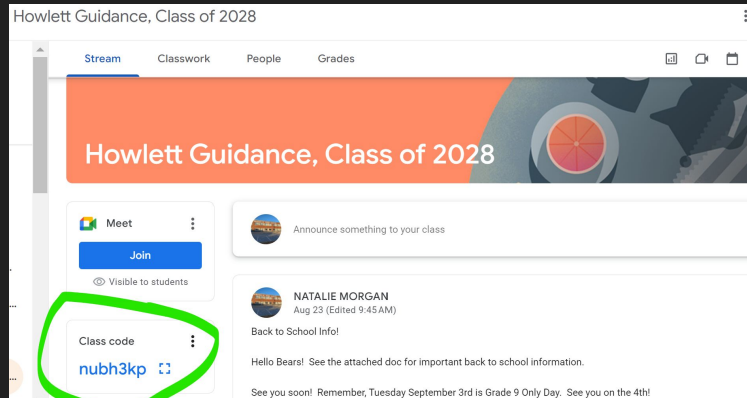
Howlett Guidance, Class of 2028

Stream Classwork People Grades

Howlett Guidance, Class of 2028

Meet

Join

Visible to students

Announce something to your class

Class code

nubh3kp

NATALIE MORGAN
Aug 23 (Edited 9:45 AM)

Back to School Info!

Hello Bears! See the attached doc for important back to school information.

See you soon! Remember, Tuesday September 3rd is Grade 9 Only Day. See you on the 4th!